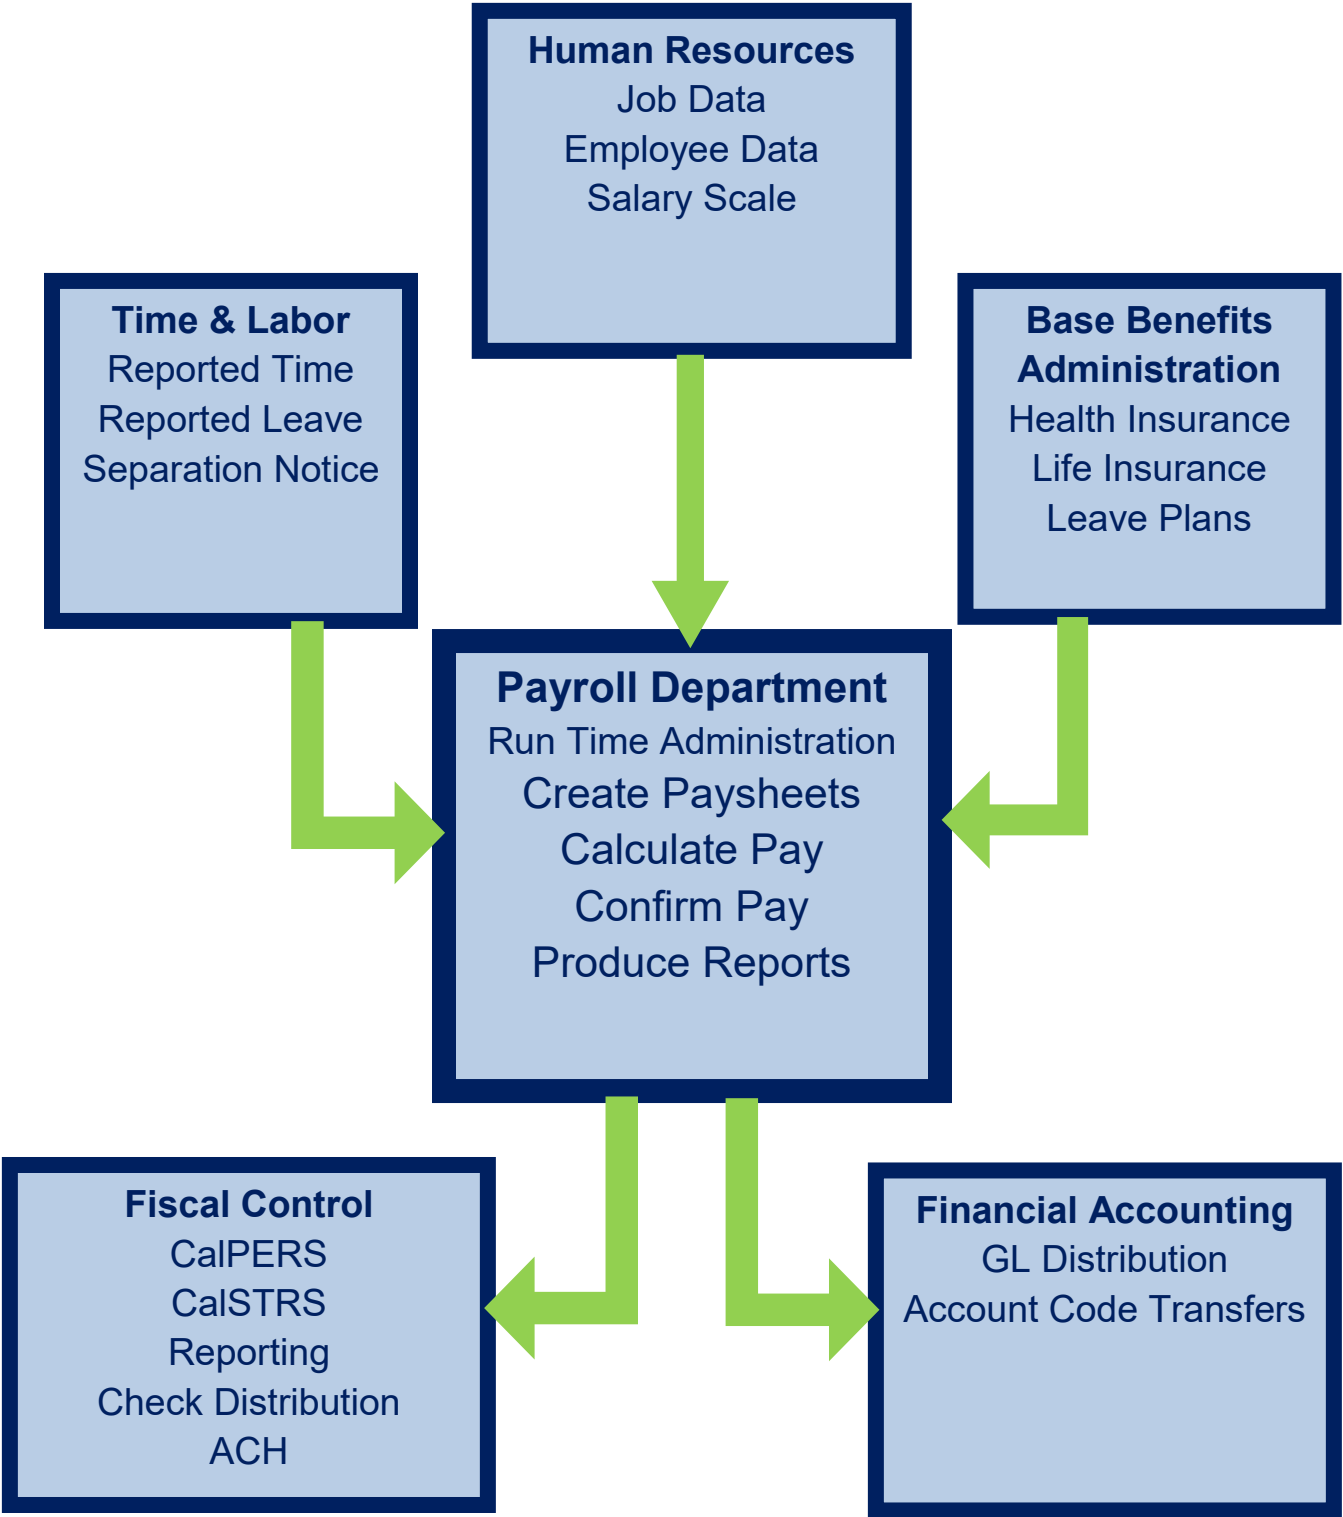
Human Resources
Job Data
Employee Data
Salary Scale

Time & Labor
Reported Time
Reported Leave
Separation Notice

Base Benefits Administration
Health Insurance
Life Insurance
Leave Plans

Payroll Department
Run Time Administration
Create Paysheets
Calculate Pay
Confirm Pay
Produce Reports

Fiscal Control
CalPERS
CalSTRS
Reporting
Check Distribution
ACH

Financial Accounting
GL Distribution
Account Code Transfers